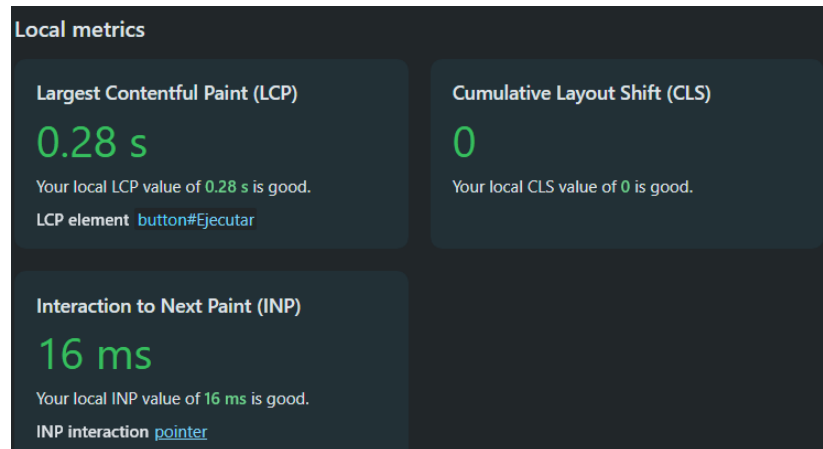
Local metrics

Largest Contentful Paint (LCP)

0.28 s

Your local LCP value of 0.28 s is good.

LCP element button#Ejecutar

Cumulative Layout Shift (CLS)

0

Your local CLS value of 0 is good.

Interaction to Next Paint (INP)

16 ms

Your local INP value of 16 ms is good.

INP interaction pointer